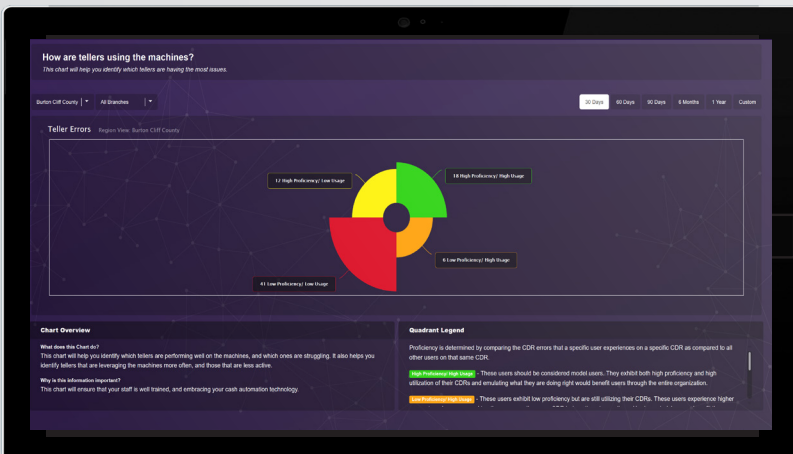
How are tellers using the machines?

This chart will help you identify which tellers are having the most issues.

Burton Cliff County

All Branches

30 Days

60 Days

90 Days

6 Months

1 Year

Custom

Teller Errors Region View: Burton Cliff County

17 High Proficiency/ Low Usage

18 High Proficiency/ High Usage

6 Low Proficiency/ High Usage

41 Low Proficiency/ Low Usage

Chart Overview

What does this Chart do?

This chart will help you identify which tellers are performing well on the machines, and which ones are struggling. It also helps you identify tellers that are leveraging the machines more often, and those that are less active.

Why is this information important?

This chart will ensure that your staff is well trained, and embracing your cash automation technology.

Quadrant Legend

Proficiency is determined by comparing the CDR errors that a specific user experiences on a specific CDR as compared to all other users on that same CDR.

High Proficiency/ High Usage - These users should be considered model users. They exhibit both high proficiency and high utilization of their CDRs and emulating what they are doing right would benefit users through the entire organization.

Low Proficiency/ High Usage - These users exhibit low proficiency but are still utilizing their CDRs. These users experience higher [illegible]